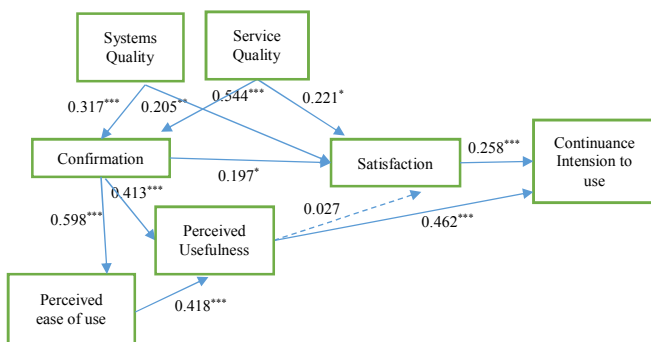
Systems Quality

Service Quality

0.317***

0.205**

0.544***

0.221*

Confirmation

Satisfaction

0.258***

Continuance Intension to use

0.197*

0.413***

0.598***

Perceived Usefulness

0.027

0.462***

Perceived ease of use

0.418***